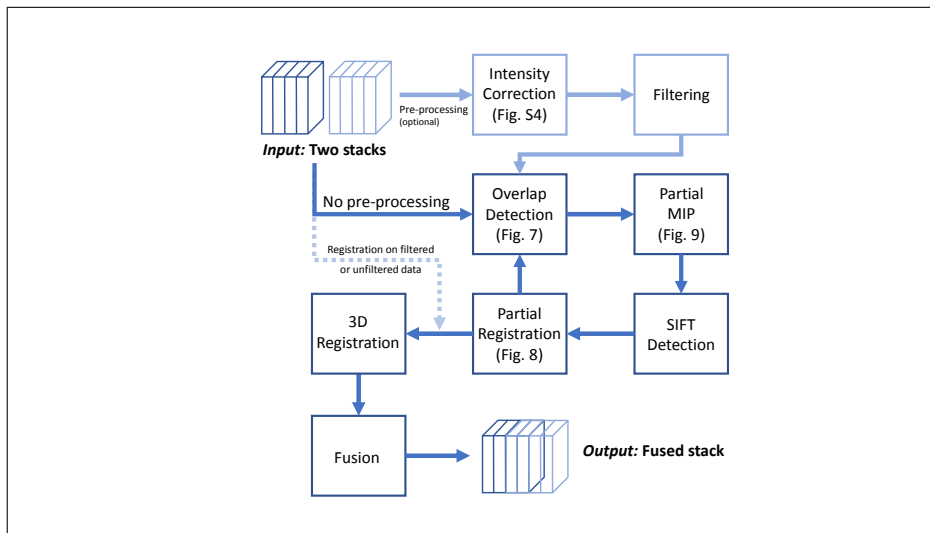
Input: Two stacks

Pre-processing (optional)

Intensity Correction (Fig. S4)

Filtering

No pre-processing

Overlap Detection (Fig. 7)

Partial MIP (Fig. 9)

Registration on filtered or unfiltered data

3D Registration

Partial Registration (Fig. 8)

SIFT Detection

Fusion

Output: Fused stack